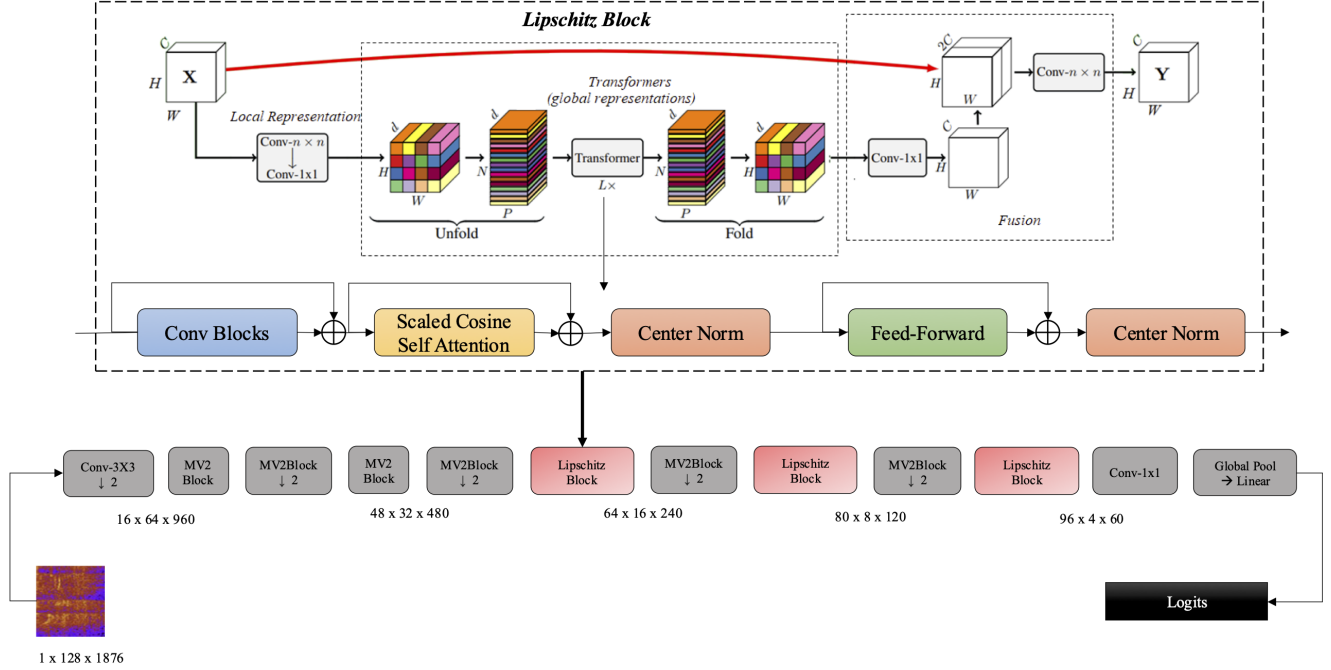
Lipschitz Block

C
H X
W

Local Representation

Conv-$n \times n$
↓
Conv-1x1

Transformers
(global representations)

d
H
W

d
N
P

Transformer
$L\times$

d
N
P

d
H
W

Unfold

Fold

Conv-1x1

2C
H
W

C
H
W

Conv-$n \times n$

C
Y
H
W

Fusion

Conv Blocks

Scaled Cosine Self Attention

Center Norm

Feed-Forward

Center Norm

Conv-3X3 ↓ 2

MV2 Block

MV2Block ↓ 2

MV2 Block

MV2Block ↓ 2

Lipschitz Block

MV2Block ↓ 2

Lipschitz Block

MV2Block ↓ 2

Lipschitz Block

Conv-1x1

Global Pool → Linear

16 x 64 x 960

48 x 32 x 480

64 x 16 x 240

80 x 8 x 120

96 x 4 x 60

Logits

1 x 128 x 1876